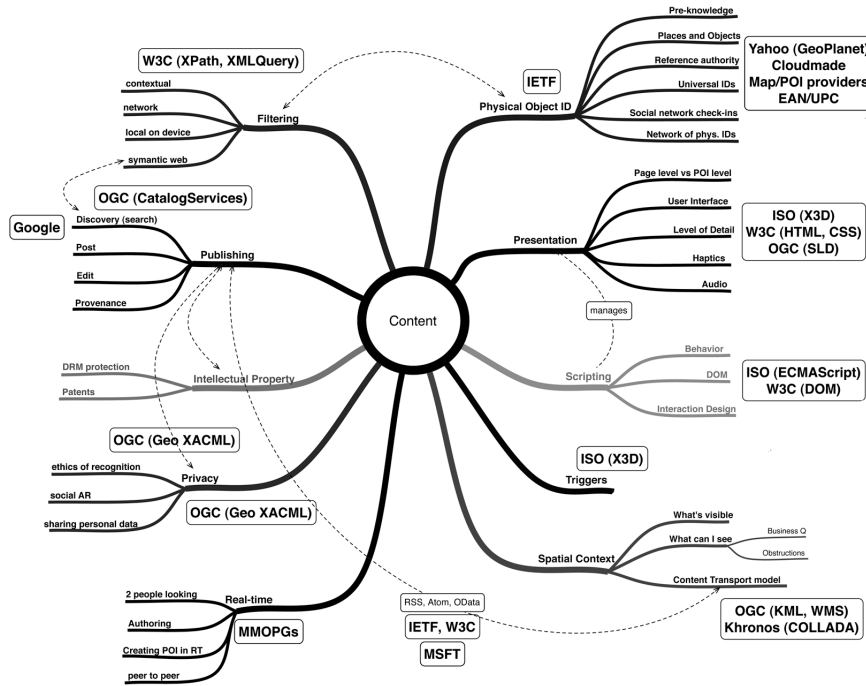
Content

W3C (XPath, XMLQuery)
Filtering
contextual
network
local on device
symantic web

IETF
Physical Object ID
Pre-knowledge
Places and Objects
Reference authority
Universal IDs
Social network check-ins
Network of phys. IDs
Yahoo (GeoPlanet)
Cloudmade
Map/POI providers
EAN/UPC

Google
OGC (CatalogServices)
Publishing
Discovery (search)
Post
Edit
Provenance

Presentation
Page level vs POI level
User Interface
Level of Detail
Haptics
Audio
ISO (X3D)
W3C (HTML, CSS)
OGC (SLD)

manages

Intellectual Property
DRM protection
Patents

Scripting
Behavior
DOM
Interaction Design
ISO (ECMAScript)
W3C (DOM)

OGC (Geo XACML)
Privacy
ethics of recognition
social AR
sharing personal data
OGC (Geo XACML)

ISO (X3D)
Triggers

Spatial Context
What's visible
What can I see
Business Q
Obstructions
Content Transport model

Real-time
2 people looking
Authoring
Creating POI in RT
peer to peer
MMOPGs

RSS, Atom, OData
IETF, W3C
MSFT

OGC (KML, WMS)
Khronos (COLLADA)